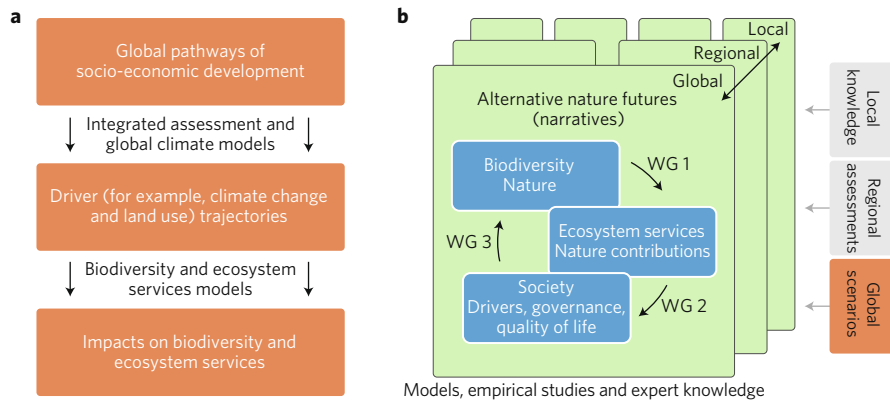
a

Global pathways of socio-economic development

Integrated assessment and global climate models

Driver (for example, climate change and land use) trajectories

Biodiversity and ecosystem services models

Impacts on biodiversity and ecosystem services

b

Local

Regional

Global

Alternative nature futures (narratives)

Biodiversity Nature

WG 1

Ecosystem services Nature contributions

WG 3

Society Drivers, governance, quality of life

WG 2

Models, empirical studies and expert knowledge

Local knowledge

Regional assessments

Global scenarios